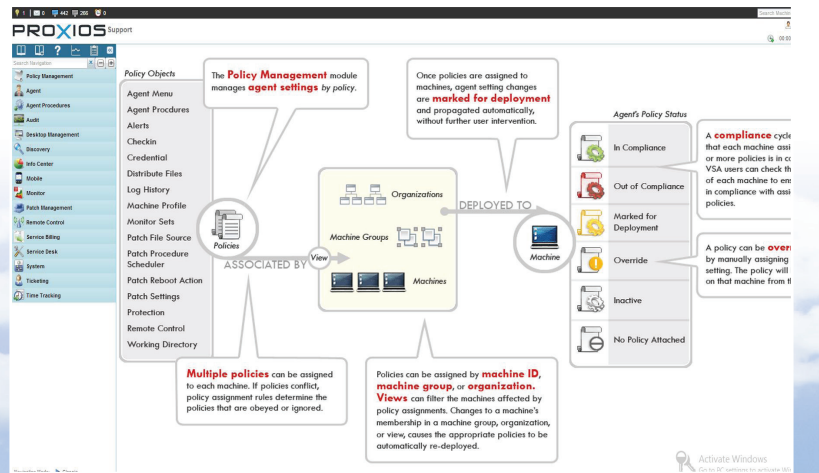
1 | 0 442 266 0

Search Machin

PROXIOS Support

00:03

Search Navigation

Policy Management
Agent
Agent Procedures
Audit
Desktop Management
Discovery
Info Center
Mobile
Monitor
Patch Management
Remote Control
Service Billing
Service Desk
System
Ticketing
Time Tracking

Policy Objects

Agent Menu
Agent Procdures
Alerts
Checkin
Credential
Distribute Files
Log History
Machine Profile
Monitor Sets
Patch File Source
Patch Procedure Scheduler
Patch Reboot Action
Patch Settings
Protection
Remote Control
Working Directory

The **Policy Management** module manages **agent settings** *by policy*.

Once policies are assigned to machines, agent setting changes are **marked for deployment** and propagated automatically, without further user intervention.

Policies

ASSOCIATED BY

View

Organizations

Machine Groups

Machines

DEPLOYED TO

Machine

Agent's Policy Status

In Compliance

Out of Compliance

Marked for Deployment

Override

Inactive

No Policy Attached

A **compliance** cycle that each machine assi or more policies in is co VSA users can check th of each machine to ens in compliance with assi policies.

A policy can be **overr** by manually assigning setting. The policy will on that machine from th

**Multiple policies** can be assigned to each machine. If policies conflict, policy assignment rules determine the policies that are obeyed or ignored.

Policies can be assigned by **machine ID**, **machine group**, or **organization.** **Views** can filter the machines affected by policy assignments. Changes to a machine's membership in a machine group, organization, or view, causes the appropriate policies to be automatically re-deployed.

Activate Windows
Go to PC settings to activate Wi